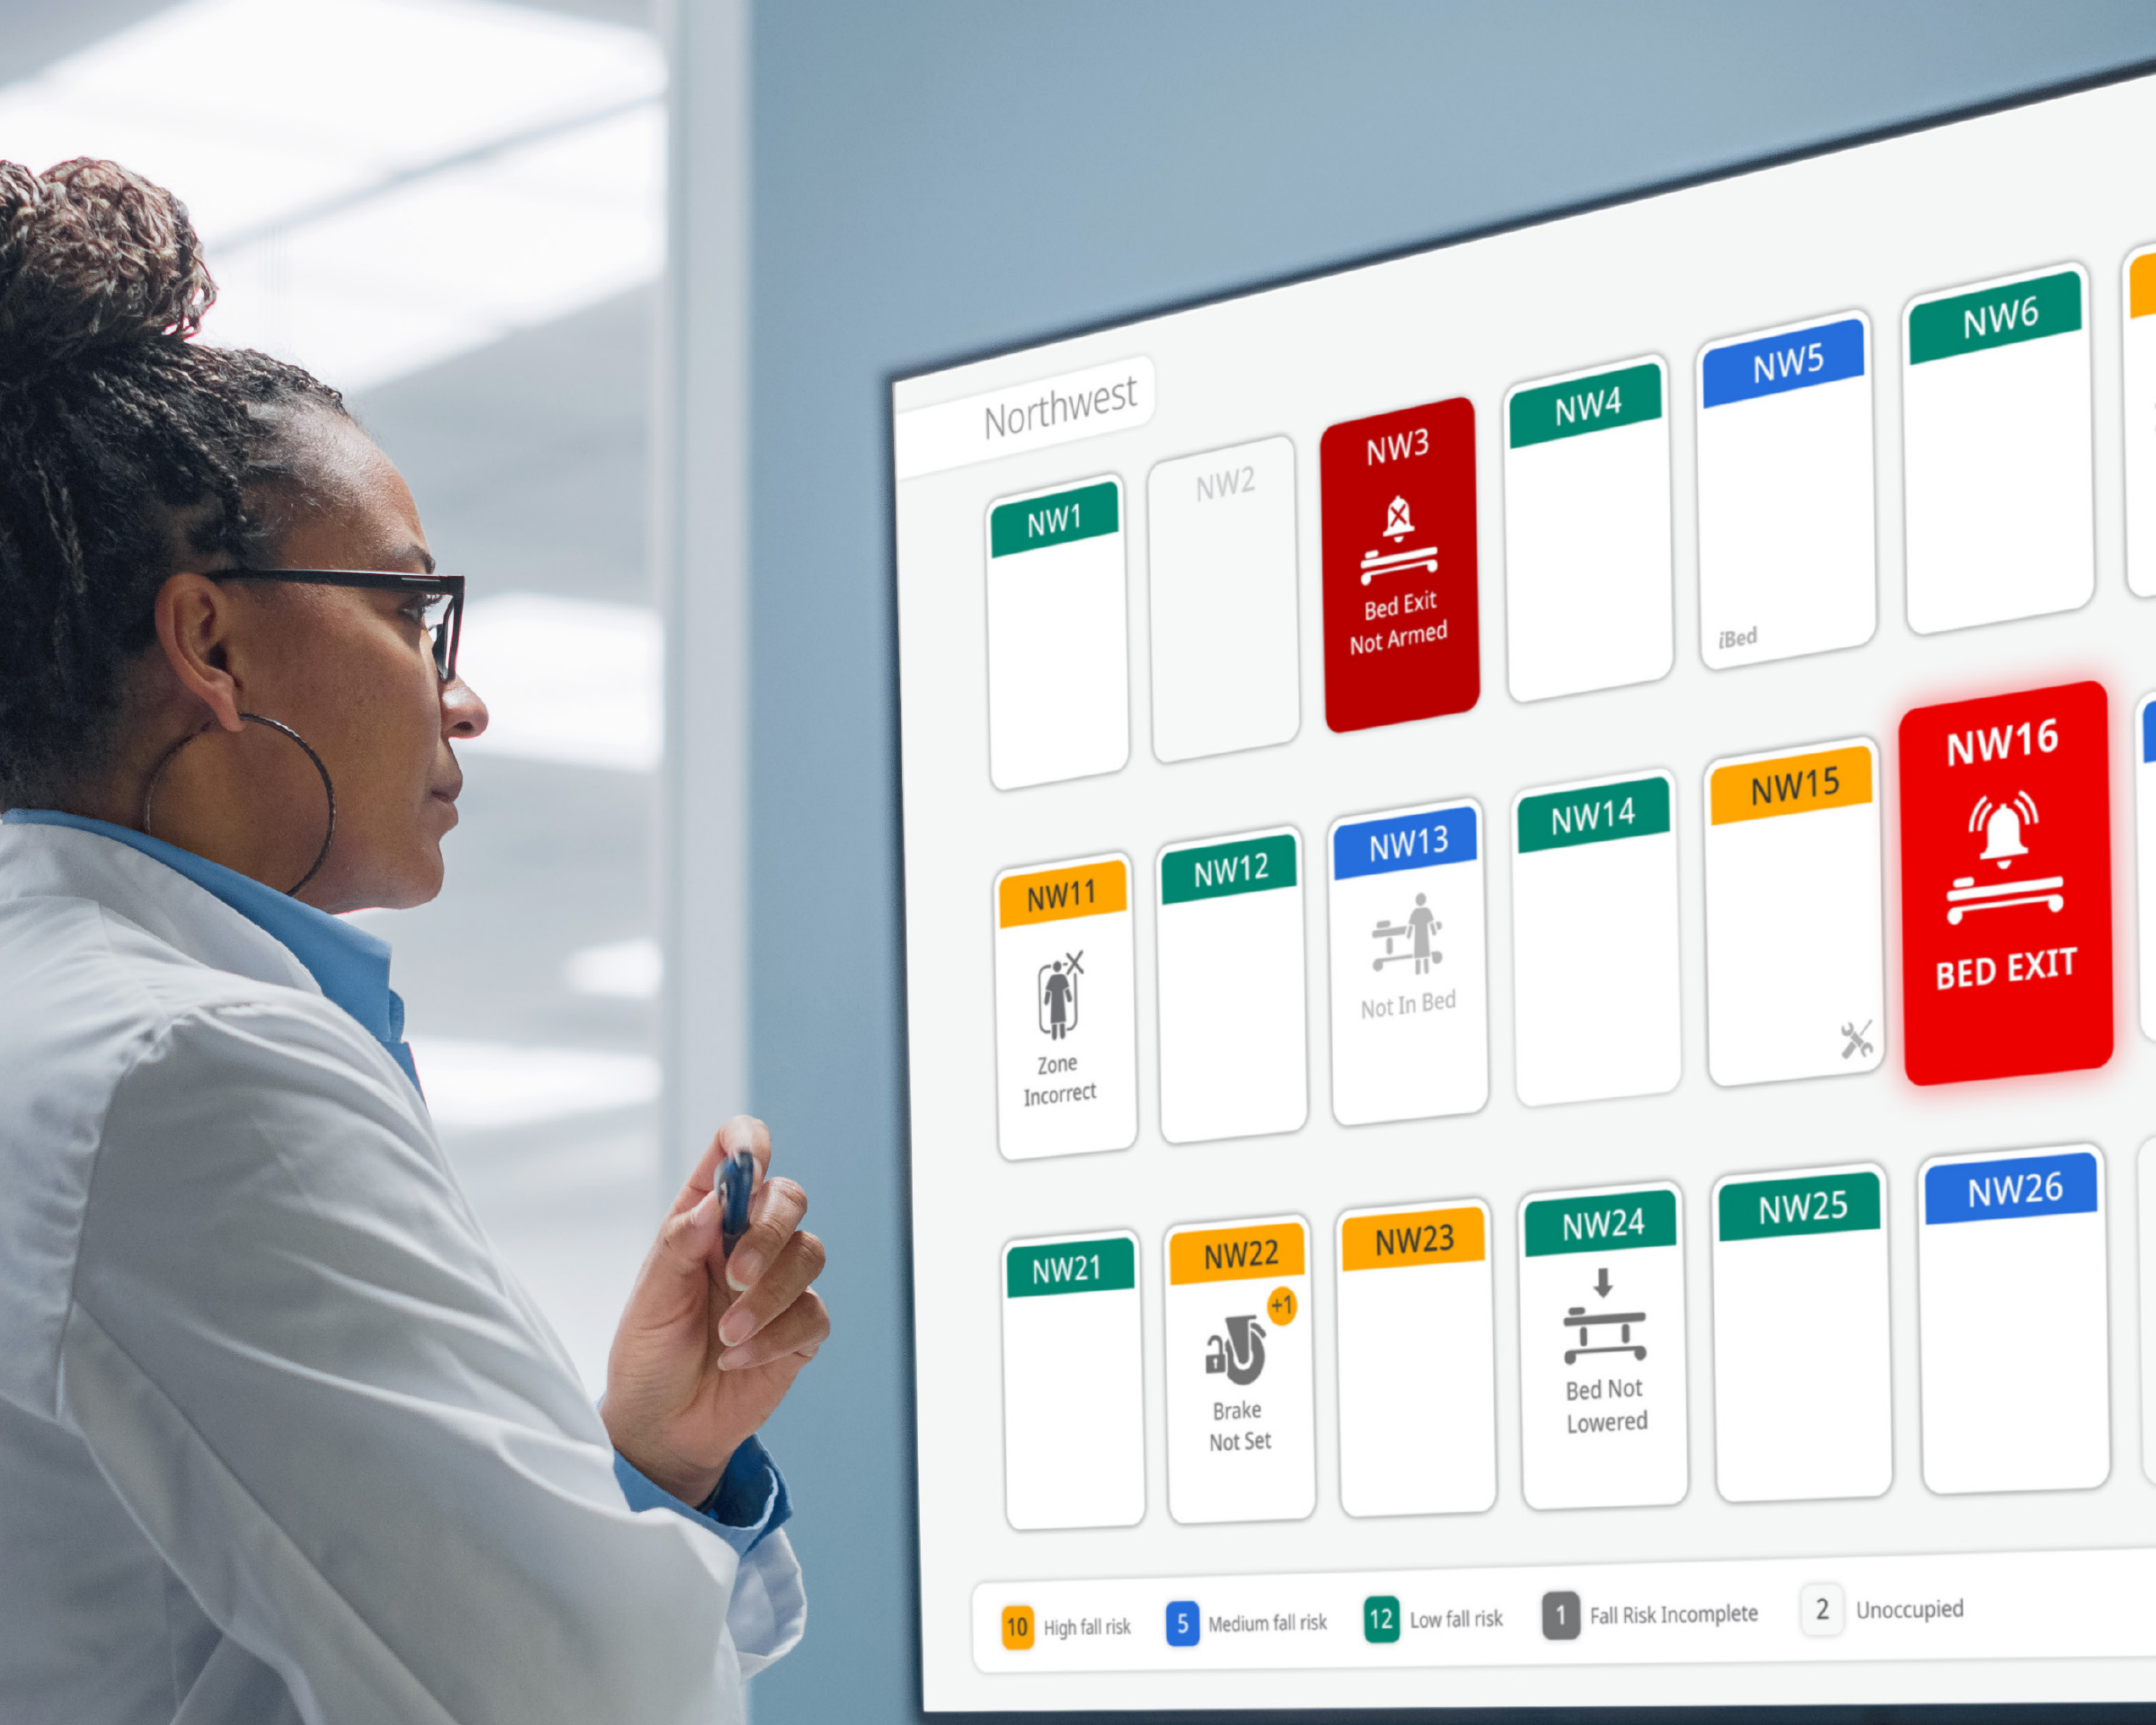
Northwest

NW1

NW2

NW3
Bed Exit Not Armed

NW4

NW5
iBed

NW6

NW11
Zone Incorrect

NW12

NW13
Not In Bed

NW14

NW15

NW16
BED EXIT

NW21

NW22
+1
Brake Not Set

NW23

NW24
Bed Not Lowered

NW25

NW26

10 High fall risk 5 Medium fall risk 12 Low fall risk 1 Fall Risk Incomplete 2 Unoccupied